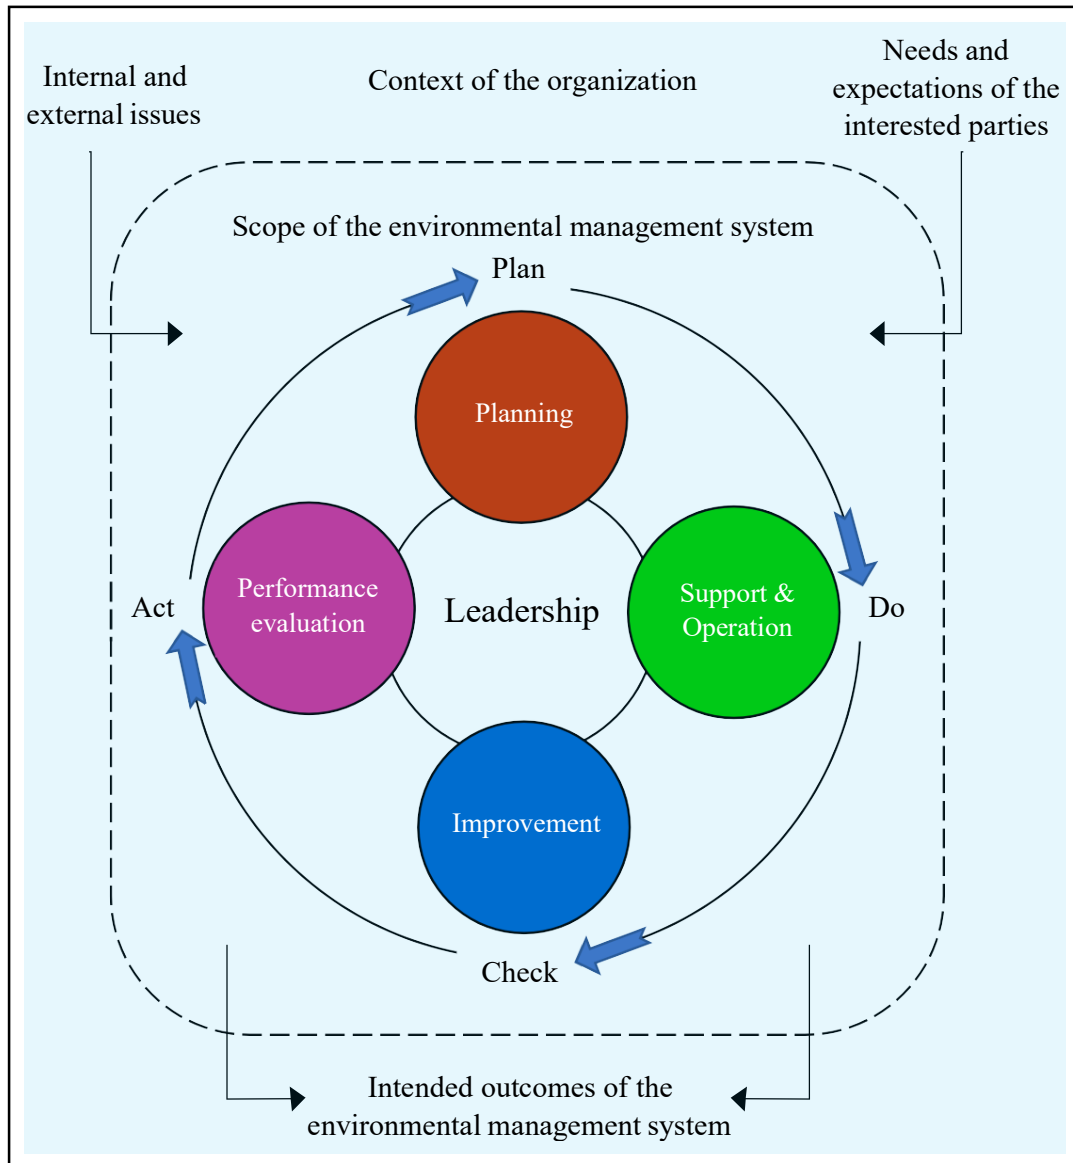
Internal and external issues

Context of the organization

Needs and expectations of the interested parties

Scope of the environmental management system

Plan

Planning

Act

Performance evaluation

Leadership

Support & Operation

Do

Improvement

Check

Intended outcomes of the environmental management system